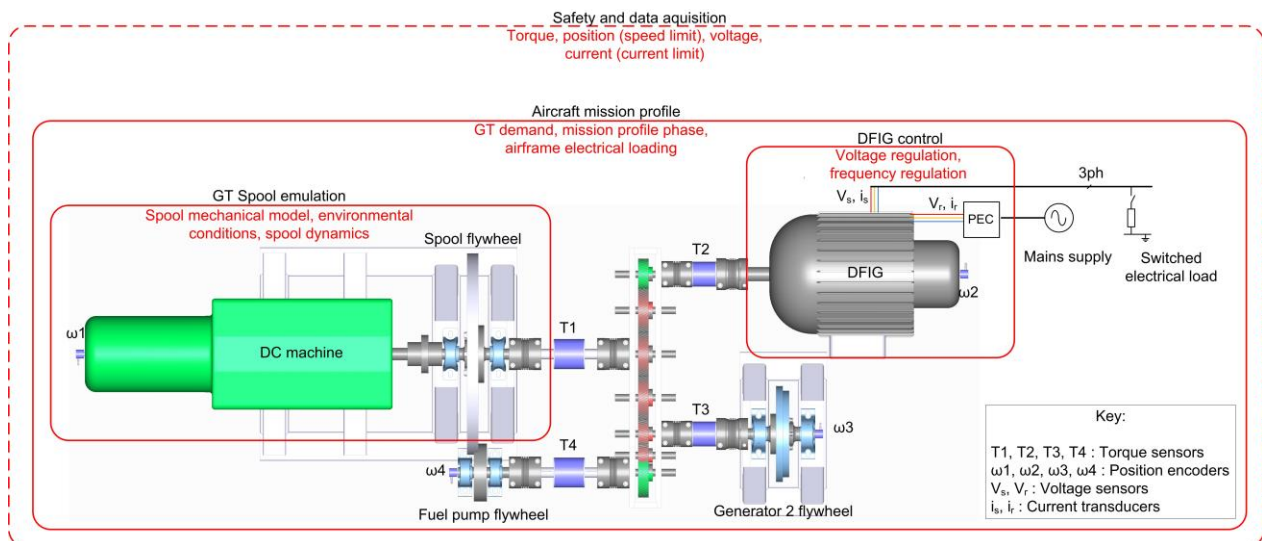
Safety and data aquisition
Torque, position (speed limit), voltage, current (current limit)

Aircraft mission profile
GT demand, mission profile phase, airframe electrical loading

DFIG control
Voltage regulation, frequency regulation

3ph

$V_s$, $i_s$

$V_r$, $i_r$

PEC

Mains supply

Switched electrical load

GT Spool emulation
Spool mechanical model, environmental conditions, spool dynamics

Spool flywheel

T2

DFIG

ω2

ω1

DC machine

T1

T3

ω3

T4

ω4

Fuel pump flywheel

Generator 2 flywheel

Key:

T1, T2, T3, T4 : Torque sensors
ω1, ω2, ω3, ω4 : Position encoders
$V_s$, $V_r$ : Voltage sensors
$i_s$, $i_r$ : Current transducers